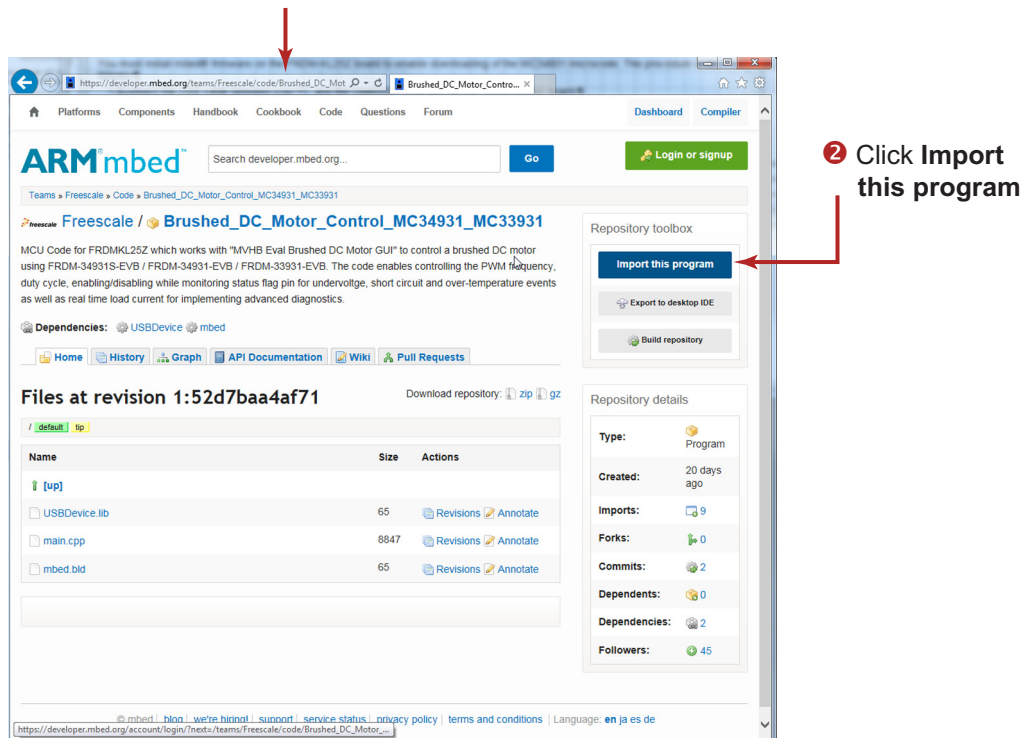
https://developer.mbed.org/teams/Freescale/code/Brushed_DC_Mot
Brushed_DC_Motor_Contro... ×

Platforms Components Handbook Cookbook Code Questions Forum
Dashboard Compiler

ARM mbed
Search developer.mbed.org...
Go
Login or signup

Teams » Freescale » Code » Brushed_DC_Motor_Control_MC34931_MC33931

freescale Freescale / Brushed_DC_Motor_Control_MC34931_MC33931

MCU Code for FRDMKL25Z which works with "MVHB Eval Brushed DC Motor GUI" to control a brushed DC motor using FRDM-34931S-EVB / FRDM-34931-EVB / FRDM-33931-EVB. The code enables controlling the PWM frequency, duty cycle, enabling/disabling while monitoring status flag pin for undervoltge, short circuit and over-temperature events as well as real time load current for implementing advanced diagnostics.

Dependencies: USBDevice mbed

Home History Graph API Documentation Wiki Pull Requests

Files at revision 1:52d7baa4af71

Download repository: zip gz

/ default tip

| Name | Size | Actions |
|---|---|---|
| [up] | | |
| USBDevice.lib | 65 | Revisions Annotate |
| main.cpp | 8847 | Revisions Annotate |
| mbed.bld | 65 | Revisions Annotate |

Repository toolbox
Import this program
Export to desktop IDE
Build repository

Repository details

| Type: | Program |
|---|---|
| Created: | 20 days ago |
| Imports: | 9 |
| Forks: | 0 |
| Commits: | 2 |
| Dependents: | 0 |
| Dependencies: | 2 |
| Followers: | 45 |

❷ Click Import this program

© mbed | blog | we're hiring! | support | service status | privacy policy | terms and conditions | Language: en ja es de

https://developer.mbed.org/account/login/?next=/teams/Freescale/code/Brushed_DC_Motor_...